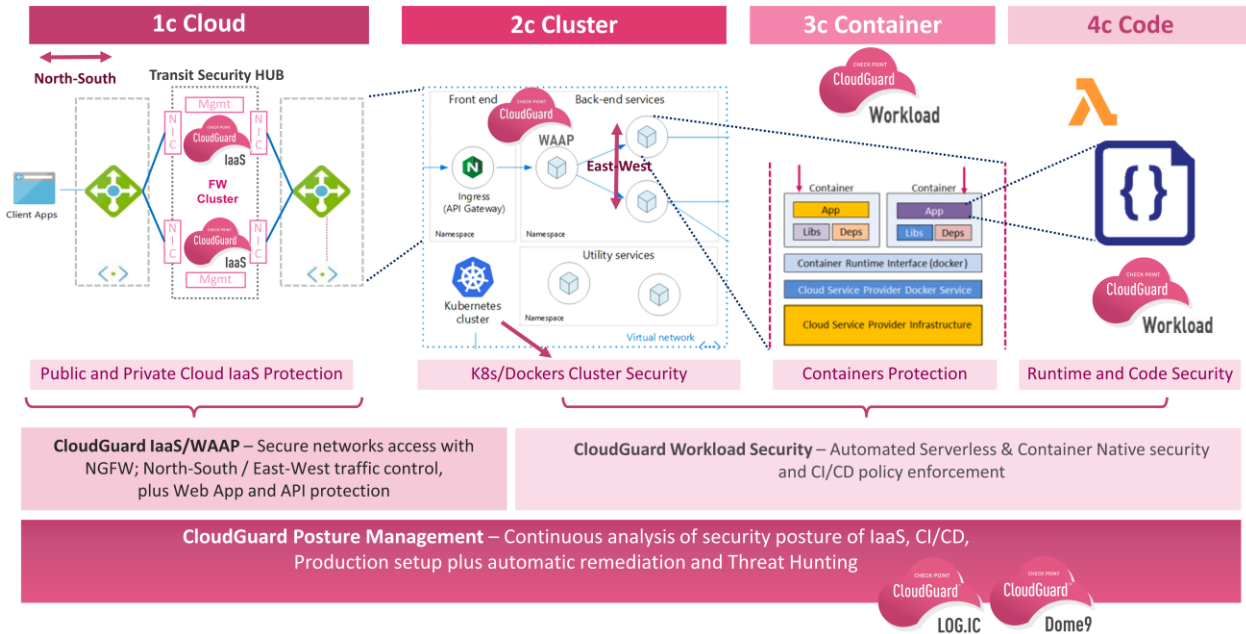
1c Cloud

2c Cluster

3c Container

4c Code

North-South

Transit Security HUB

Mgmt

NIC

CHECK POINT CloudGuard IaaS

NIC

FW Cluster

NIC

CHECK POINT CloudGuard IaaS

NIC

Mgmt

Client Apps

Front end

CHECK POINT CloudGuard

Back-end services

WAAP

East-West

Ingress (API Gateway)

Namespace

Namespace

Utility services

Kubernetes cluster

Namespace

Virtual network

CHECK POINT CloudGuard Workload

Container

App

Libs

Deps

Container

App

Libs

Deps

Container Runtime Interface (docker)

Cloud Service Provider Docker Service

Cloud Service Provider Infrastructure

{}

CHECK POINT CloudGuard Workload

Public and Private Cloud IaaS Protection

K8s/Dockers Cluster Security

Containers Protection

Runtime and Code Security

**CloudGuard IaaS/WAAP** – Secure networks access with NGFW; North-South / East-West traffic control, plus Web App and API protection

**CloudGuard Workload Security** – Automated Serverless & Container Native security and CI/CD policy enforcement

**CloudGuard Posture Management** – Continuous analysis of security posture of IaaS, CI/CD, Production setup plus automatic remediation and Threat Hunting

CHECK POINT CloudGuard LOG.IC

CHECK POINT CloudGuard Dome9